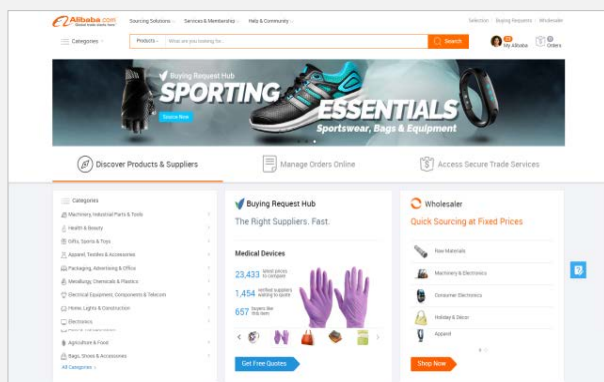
Alibaba.com
Global trade starts here

Sourcing Solutions
Services & Membership
Help & Community

Selection | Buying Requests | Wholesaler

Categories
Products
What are you looking for...
Search

My Alibaba
Orders

Buying Request Hub
SPORTING ESSENTIALS
Sportswear, Bags & Equipment
Source Now

Discover Products & Suppliers
Manage Orders Online
Access Secure Trade Services

Categories
Machinery, Industrial Parts & Tools
Health & Beauty
Gifts, Sports & Toys
Apparel, Textiles & Accessories
Packaging, Advertising & Office
Metallurgy, Chemicals & Plastics
Electrical Equipment, Components & Telecom
Home, Lights & Construction
Electronics
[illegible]
Agriculture & Food
Bags, Shoes & Accessories
All Categories

Buying Request Hub
The Right Suppliers. Fast.
Medical Devices
23,433 latest prices to compare
1,454 verified suppliers waiting to quote
657 buyers like this item
Get Free Quotes

Wholesaler
Quick Sourcing at Fixed Prices
Raw Materials
Machinery & Electronics
Consumer Electronics
Holiday & Decor
Apparel
Shop Now